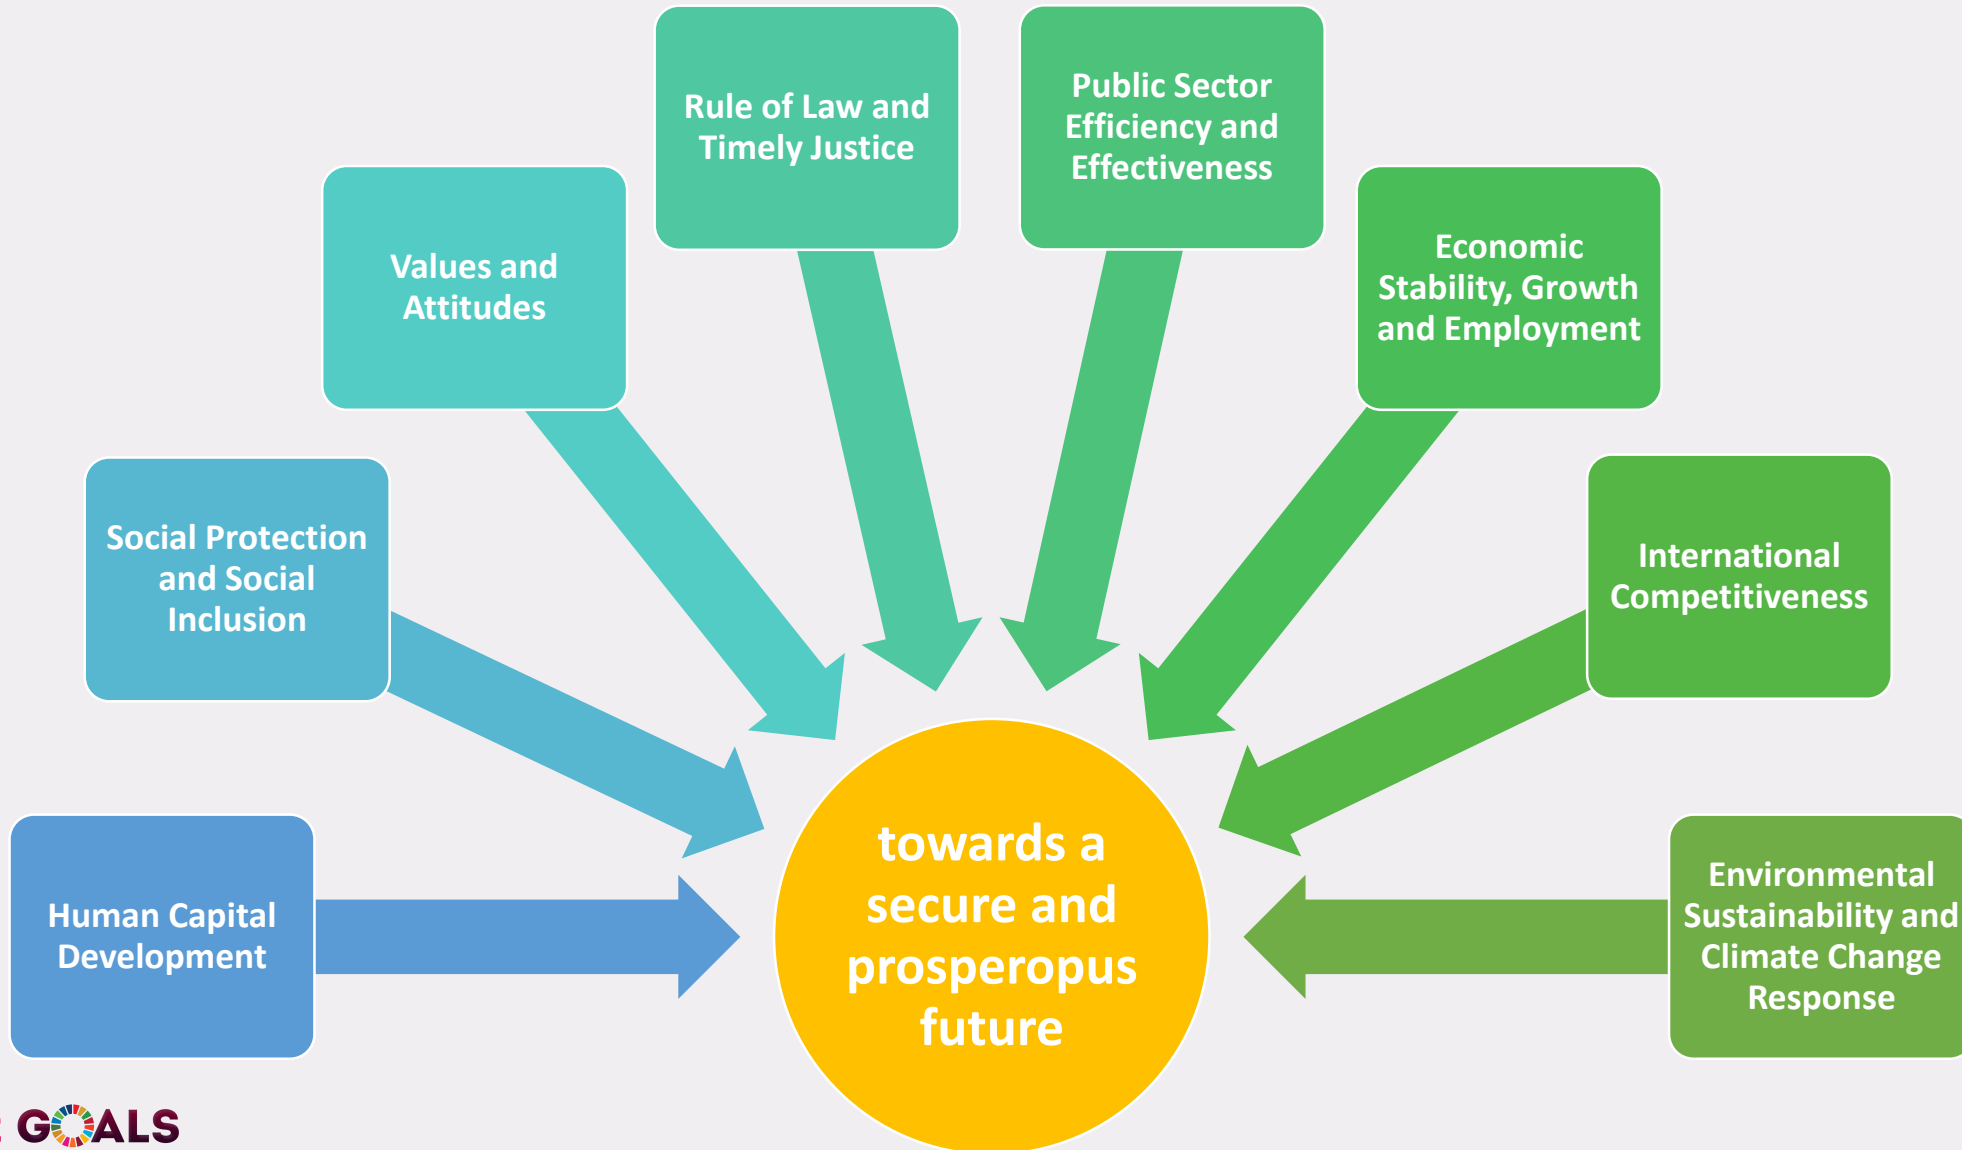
Rule of Law and Timely Justice

Public Sector Efficiency and Effectiveness

Values and Attitudes

Economic Stability, Growth and Employment

Social Protection and Social Inclusion

International Competitiveness

Human Capital Development

towards a secure and prosperopus future

Environmental Sustainability and Climate Change Response

GOALS